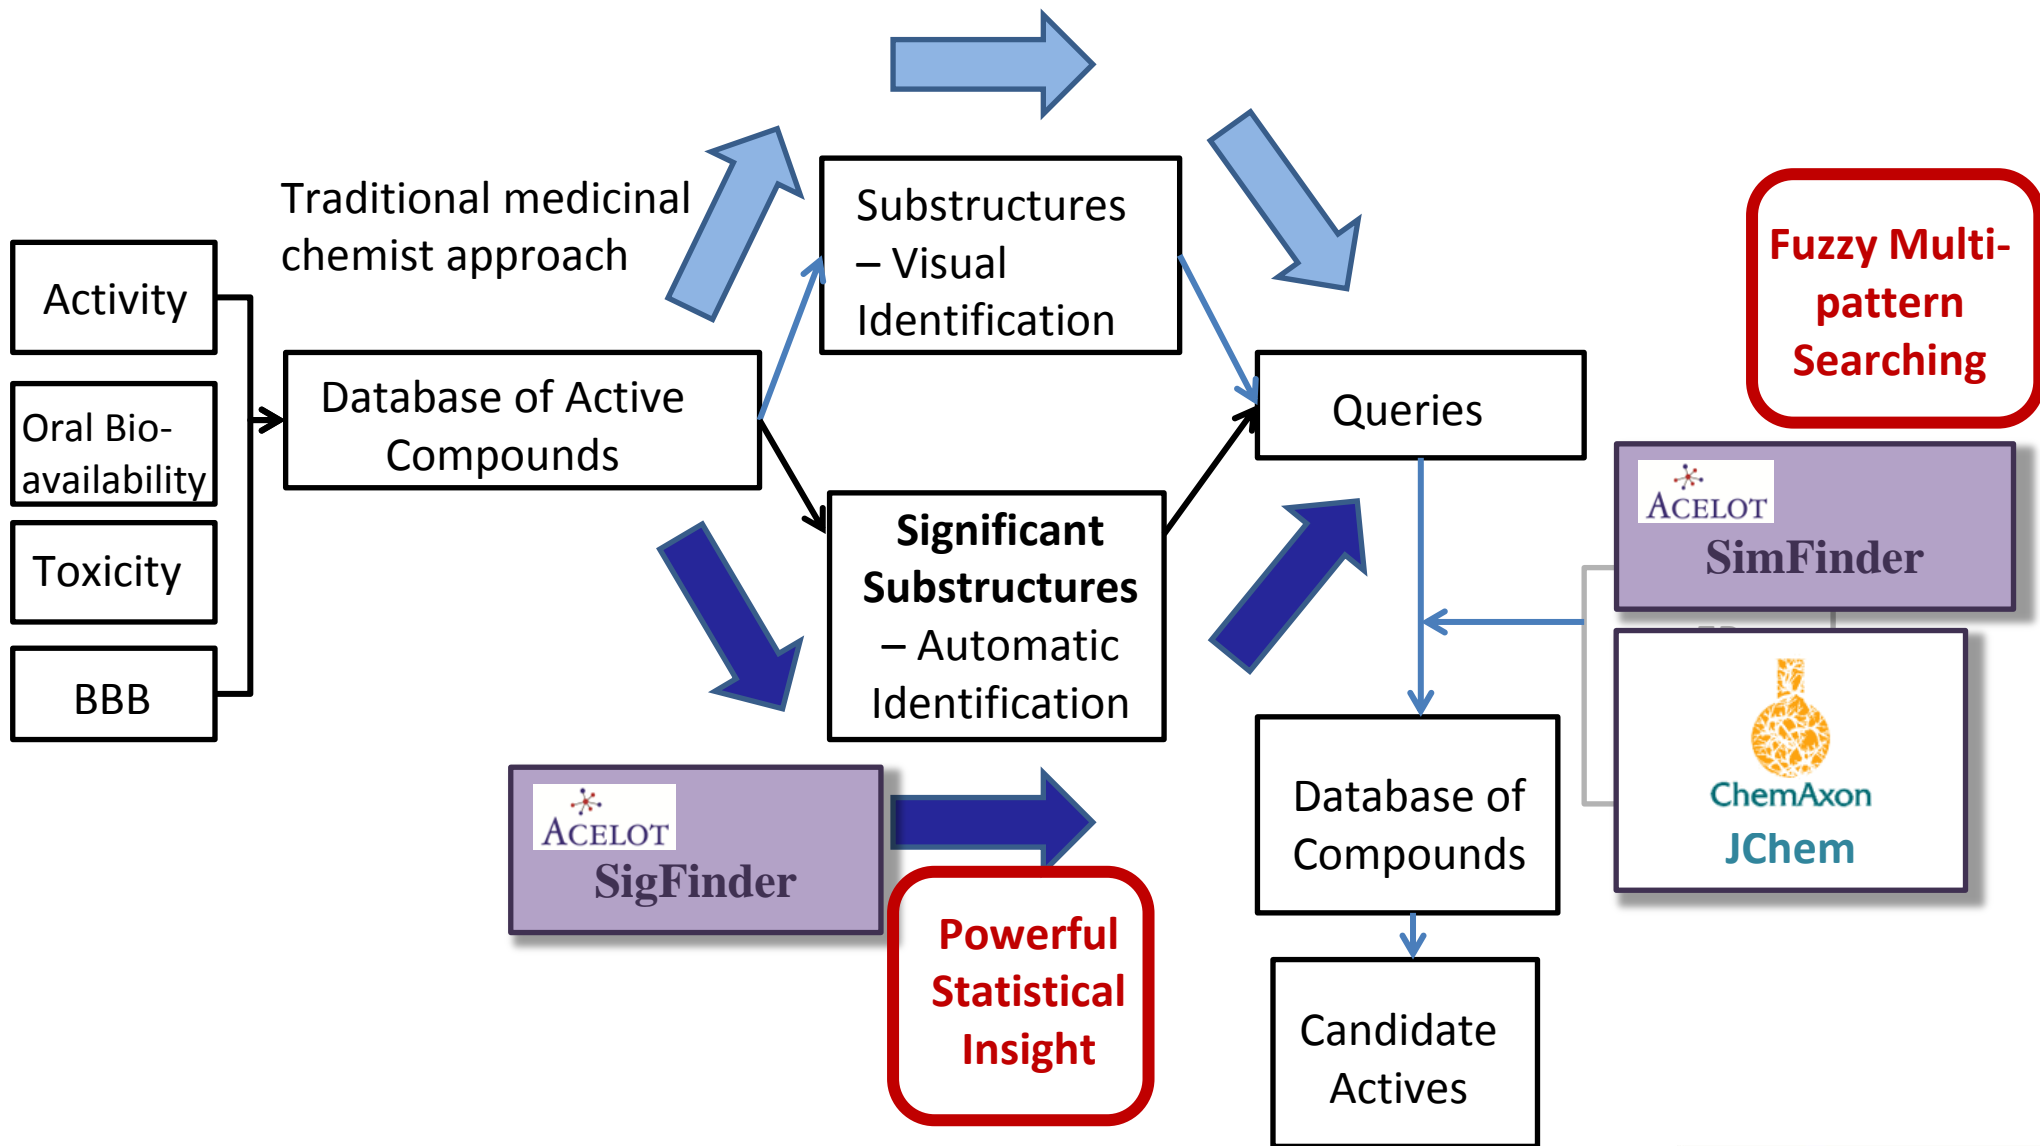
Traditional medicinal chemist approach

Activity

Oral Bio-availability

Toxicity

BBB

Database of Active Compounds

Substructures – Visual Identification

Significant Substructures – Automatic Identification

Queries

Fuzzy Multi-pattern Searching

ACELOT SimFinder

ChemAxon JChem

ACELOT SigFinder

Powerful Statistical Insight

Database of Compounds

Candidate Actives